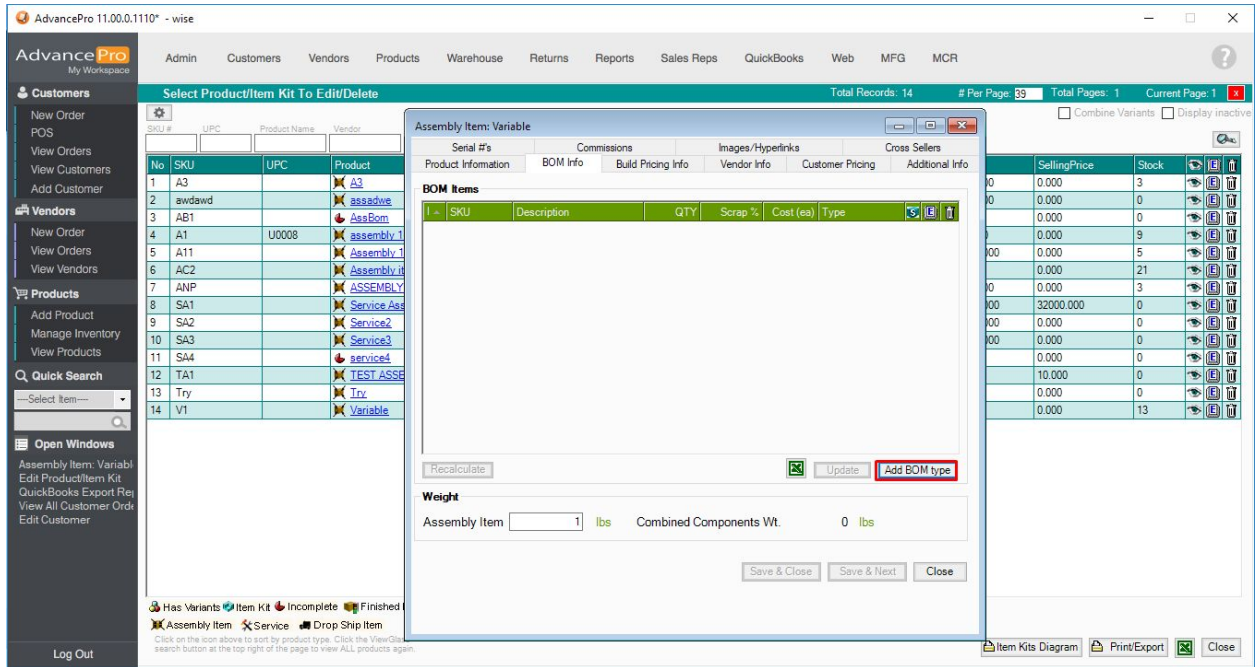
AdvancePro 11.00.0.1110* - wise

AdvancePro
My Workspace

Admin Customers Vendors Products Warehouse Returns Reports Sales Reps QuickBooks Web MFG MCR

Customers
New Order
POS
View Orders
View Customers
Add Customer

Vendors
New Order
View Orders
View Vendors

Products
Add Product
Manage Inventory
View Products

Quick Search
---Select Item---

Open Windows
Assembly Item: Variabl
Edit Product/Item Kit
QuickBooks Export Re
View All Customer Ord
Edit Customer

Log Out

Select Product/Item Kit To Edit/Delete
Total Records: 14 # Per Page: 39 Total Pages: 1 Current Page: 1

Combine Variants Display inactive

SKU # UPC Product Name Vendor

| No | SKU | UPC | Product | | SellingPrice | Stock |
|---|---|---|---|---|---|---|
| 1 | A3 | | A3 | 0 | 0.000 | 3 |
| 2 | awdawd | | assadwe | 0 | 0.000 | 0 |
| 3 | AB1 | | AssBom | | 0.000 | 0 |
| 4 | A1 | U0008 | assembly 1 | | 0.000 | 9 |
| 5 | A11 | | Assembly 1 | 00 | 0.000 | 5 |
| 6 | AC2 | | Assembly it | | 0.000 | 21 |
| 7 | ANP | | ASSEMBLY | 0 | 0.000 | 3 |
| 8 | SA1 | | Service Ass | 00 | 32000.000 | 0 |
| 9 | SA2 | | Service2 | 00 | 0.000 | 0 |
| 10 | SA3 | | Service3 | 00 | 0.000 | 0 |
| 11 | SA4 | | service4 | | 0.000 | 0 |
| 12 | TA1 | | TEST ASSE | | 10.000 | 0 |
| 13 | Try | | Try | | 0.000 | 0 |
| 14 | V1 | | Variable | | 0.000 | 13 |

Has Variants Item Kit Incomplete Finished
Assembly Item Service Drop Ship Item
Click on the icon above to sort by product type. Click the ViewGla search button at the top right of the page to view ALL products again.

Item Kits Diagram Print/Export Close

Assembly Item: Variable
Serial #'s Commissions Images/Hyperlinks Cross Sellers
Product Information BOM Info Build Pricing Info Vendor Info Customer Pricing Additional Info

BOM Items
| I | SKU | Description | QTY | Scrap % | Cost (ea) | Type |
|---|---|---|---|---|---|---|

Recalculate Update Add BOM type

Weight
Assembly Item 1 lbs Combined Components Wt. 0 lbs

Save & Close Save & Next Close